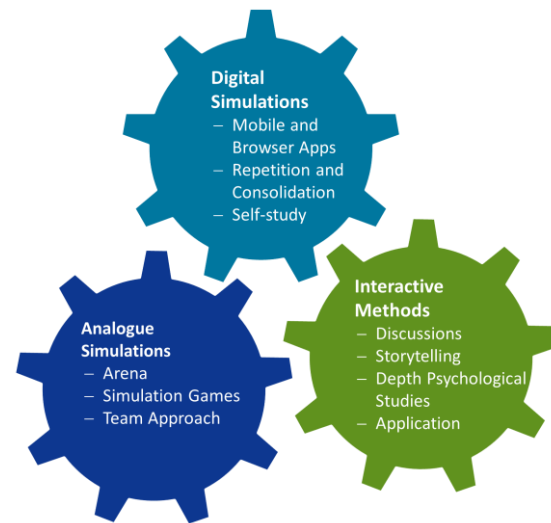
Digital Simulations
– Mobile and Browser Apps
– Repetition and Consolidation
– Self-study

Analogue Simulations
– Arena
– Simulation Games
– Team Approach

Interactive Methods
– Discussions
– Storytelling
– Depth Psychological Studies
– Application